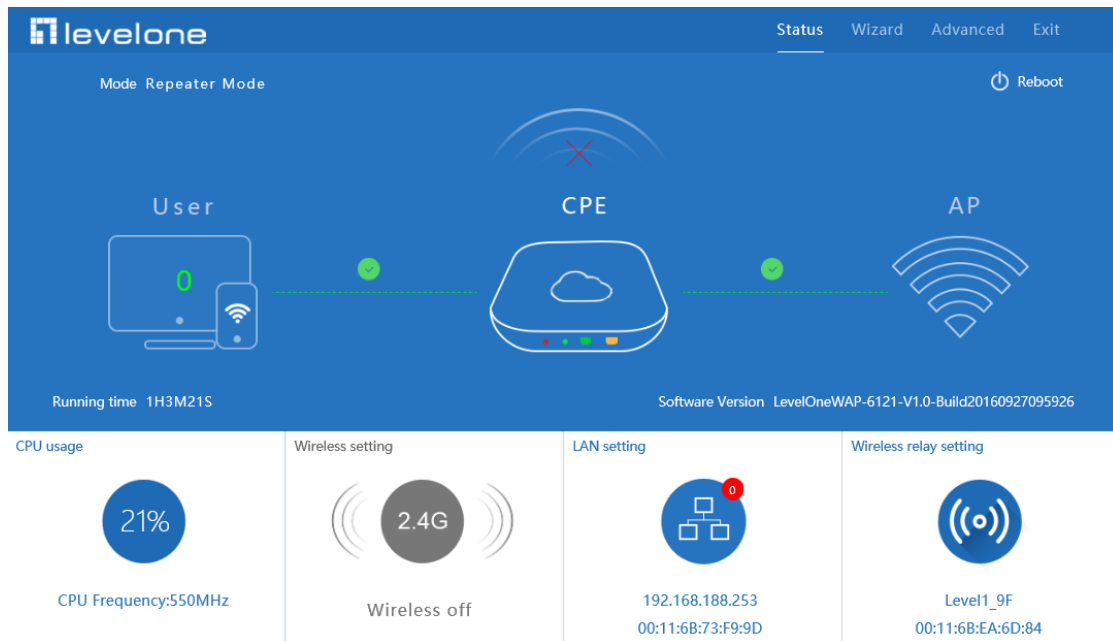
levelone

Status Wizard Advanced Exit

Mode Repeater Mode

Reboot

User

0

CPE

AP

Running time 1H3M21S

Software Version LevelOneWAP-6121-V1.0-Build20160927095926

CPU usage

21%

CPU Frequency:550MHz

Wireless setting

2.4G

Wireless off

LAN setting

0

192.168.188.253

00:11:6B:73:F9:9D

Wireless relay setting

Level1_9F

00:11:6B:EA:6D:84